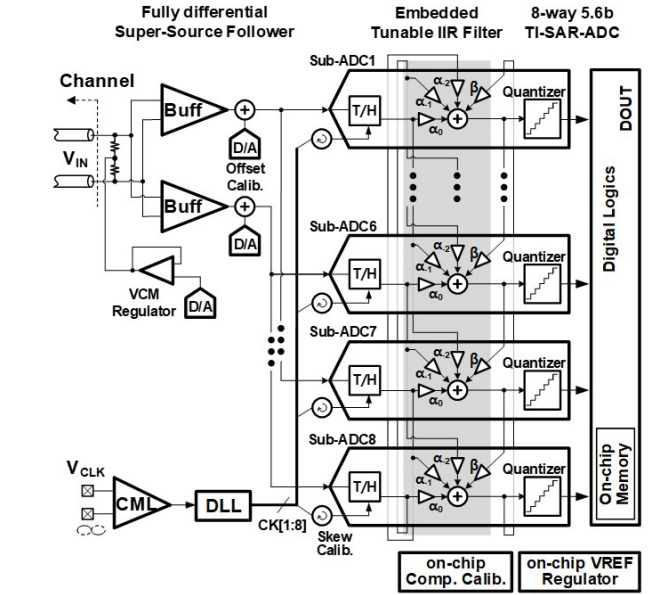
Fully differential
Super-Source Follower

Embedded
Tunable IIR Filter

8-way 5.6b
TI-SAR-ADC

Channel

$V_{IN}$

Buff

D/A

Offset
Calib.

Buff

D/A

VCM
Regulator

D/A

Sub-ADC1

T/H

$\alpha_{-2}$
$\alpha_{-1}$
$\beta$
$\alpha_0$

Quantizer

Sub-ADC6

T/H

$\alpha_{-2}$
$\alpha_{-1}$
$\beta$
$\alpha_0$

Quantizer

Sub-ADC7

T/H

$\alpha_{-2}$
$\alpha_{-1}$
$\beta$
$\alpha_0$

Quantizer

Sub-ADC8

T/H

$\alpha_{-2}$
$\alpha_{-1}$
$\beta$
$\alpha_0$

Quantizer

DOUT

Digital Logics

On-chip
Memory

$V_{CLK}$

CML

DLL

CK[1:8]

Skew
Calib.

on-chip
Comp. Calib.

on-chip VREF
Regulator